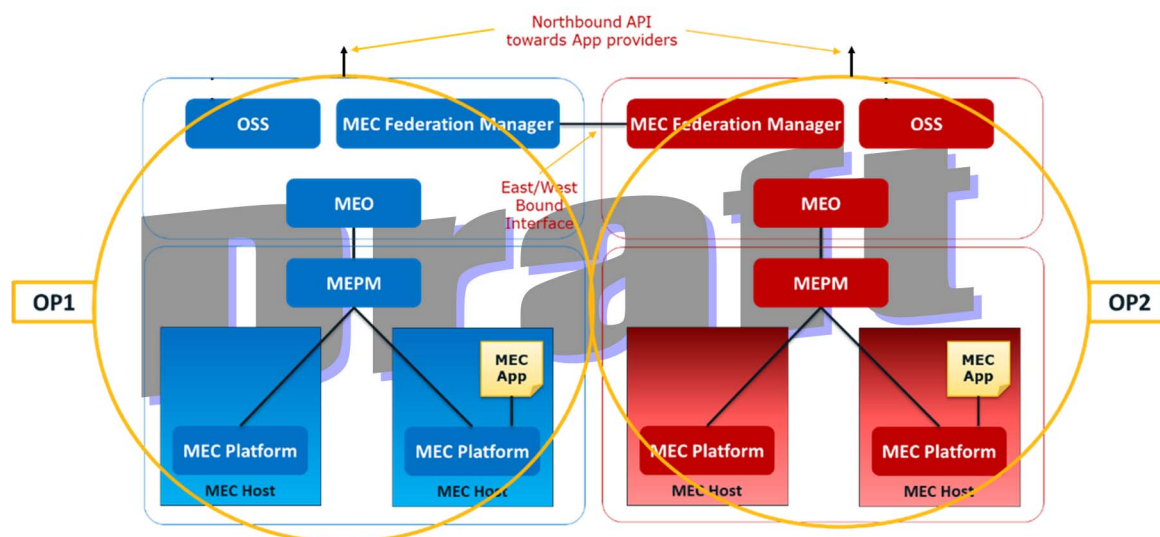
Northbound API
towards App providers

OSS

MEC Federation Manager

MEC Federation Manager

OSS

East/West
Bound
Interface

MEO

MEO

Draft

OP1

MEPM

MEPM

OP2

MEC App

MEC App

MEC Platform

MEC Host

MEC Platform

MEC Host

MEC Platform

MEC Host

MEC Platform

MEC Host